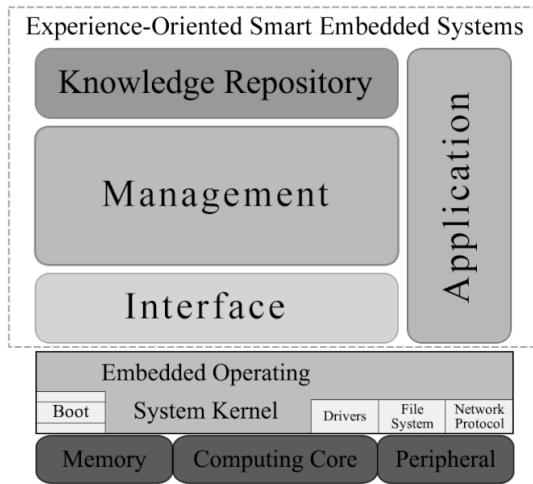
Experience-Oriented Smart Embedded Systems

Knowledge Repository

Management

Interface

Application

Embedded Operating System Kernel

Boot

Drivers

File System

Network Protocol

Memory

Computing Core

Peripheral